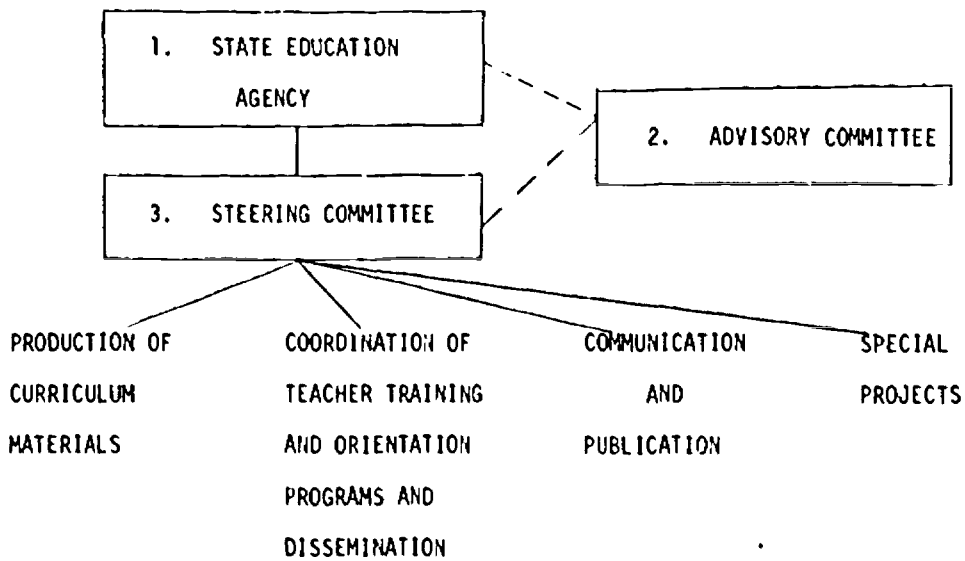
1. STATE EDUCATION AGENCY

2. ADVISORY COMMITTEE

3. STEERING COMMITTEE

PRODUCTION OF CURRICULUM MATERIALS

COORDINATION OF TEACHER TRAINING AND ORIENTATION PROGRAMS AND DISSEMINATION

COMMUNICATION AND PUBLICATION

SPECIAL PROJECTS